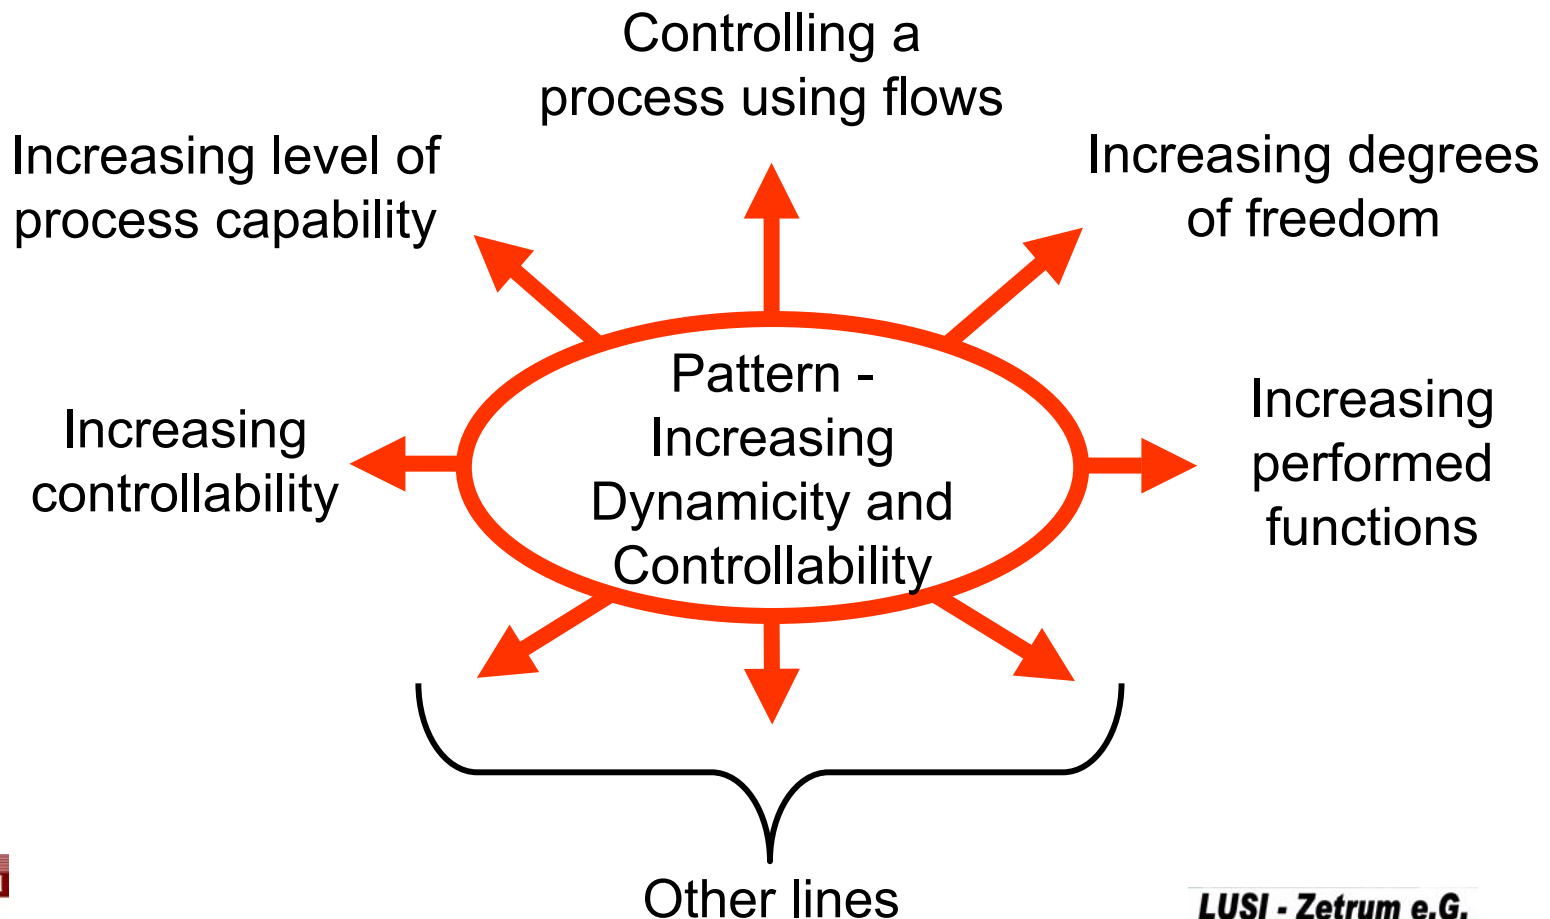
Controlling a process using flows

Increasing level of process capability

Increasing degrees of freedom

Pattern - Increasing Dynamicity and Controllability

Increasing controllability

Increasing performed functions

Other lines

LUSI - Zetrum e.G.